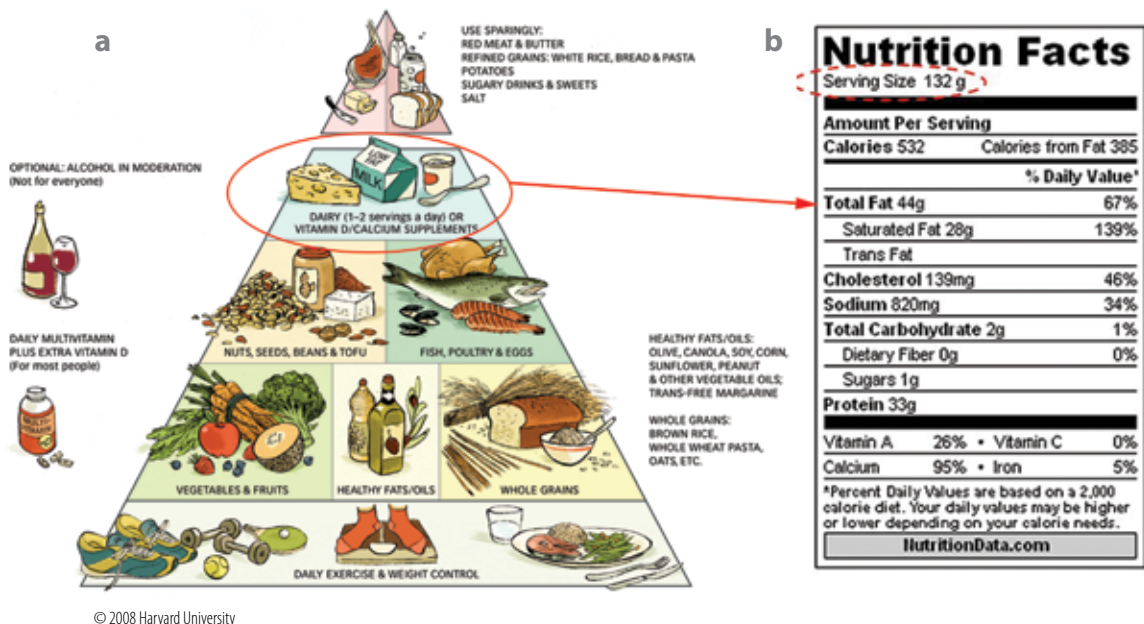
a

USE SPARINGLY:
RED MEAT & BUTTER
REFINED GRAINS: WHITE RICE, BREAD & PASTA
POTATOES
SUGARY DRINKS & SWEETS
SALT

OPTIONAL: ALCOHOL IN MODERATION
(Not for everyone)

MILK

DAIRY (1–2 servings a day) OR
VITAMIN D/CALCIUM SUPPLEMENTS

DAILY MULTIVITAMIN
PLUS EXTRA VITAMIN D
(For most people)

NUTS, SEEDS, BEANS & TOFU

FISH, POULTRY & EGGS

HEALTHY FATS/OILS:
OLIVE, CANOLA, SOY, CORN,
SUNFLOWER, PEANUT
& OTHER VEGETABLE OILS;
TRANS-FREE MARGARINE

WHOLE GRAINS:
BROWN RICE,
WHOLE WHEAT PASTA,
OATS, ETC.

VEGETABLES & FRUITS

HEALTHY FATS/OILS

WHOLE GRAINS

DAILY EXERCISE & WEIGHT CONTROL

© 2008 Harvard University

b

Nutrition Facts
Serving Size 132 g

Amount Per Serving

| | |
|---|---|
| Calories 532 | Calories from Fat 385 |
| | % Daily Value* |
| Total Fat 44g | 67% |
| Saturated Fat 28g | 139% |
| Trans Fat | |
| Cholesterol 139mg | 46% |
| Sodium 820mg | 34% |
| Total Carbohydrate 2g | 1% |
| Dietary Fiber 0g | 0% |
| Sugars 1g | |
| Protein 33g | |
| Vitamin A 26% • Vitamin C | 0% |
| Calcium 95% • Iron | 5% |

*Percent Daily Values are based on a 2,000 calorie diet. Your daily values may be higher or lower depending on your calorie needs.

NutritionData.com